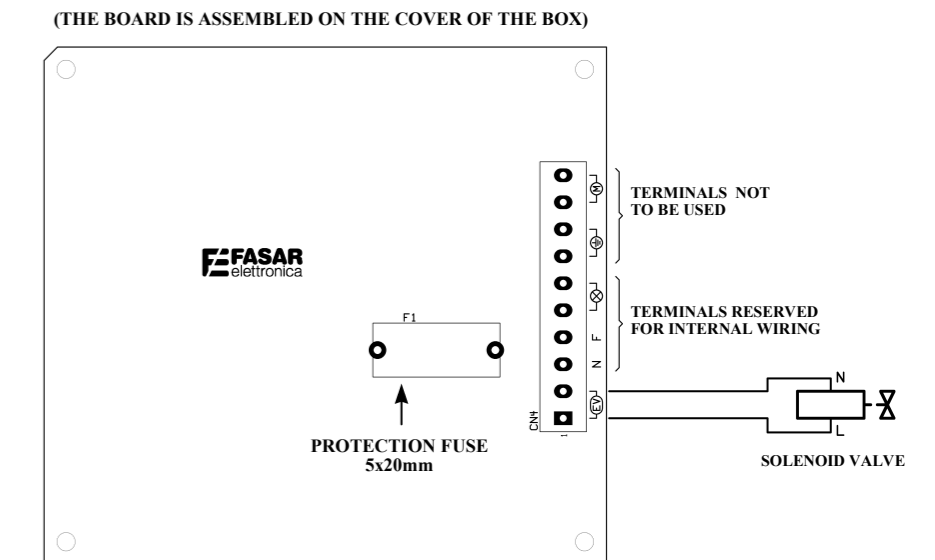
(THE BOARD IS ASSEMBLED ON THE COVER OF THE BOX)

TERMINALS NOT TO BE USED

FASAR elettronica

TERMINALS RESERVED FOR INTERNAL WIRING

F1

F

N

EV

CN4

1

N

L

PROTECTION FUSE 5x20mm

SOLENOID VALVE